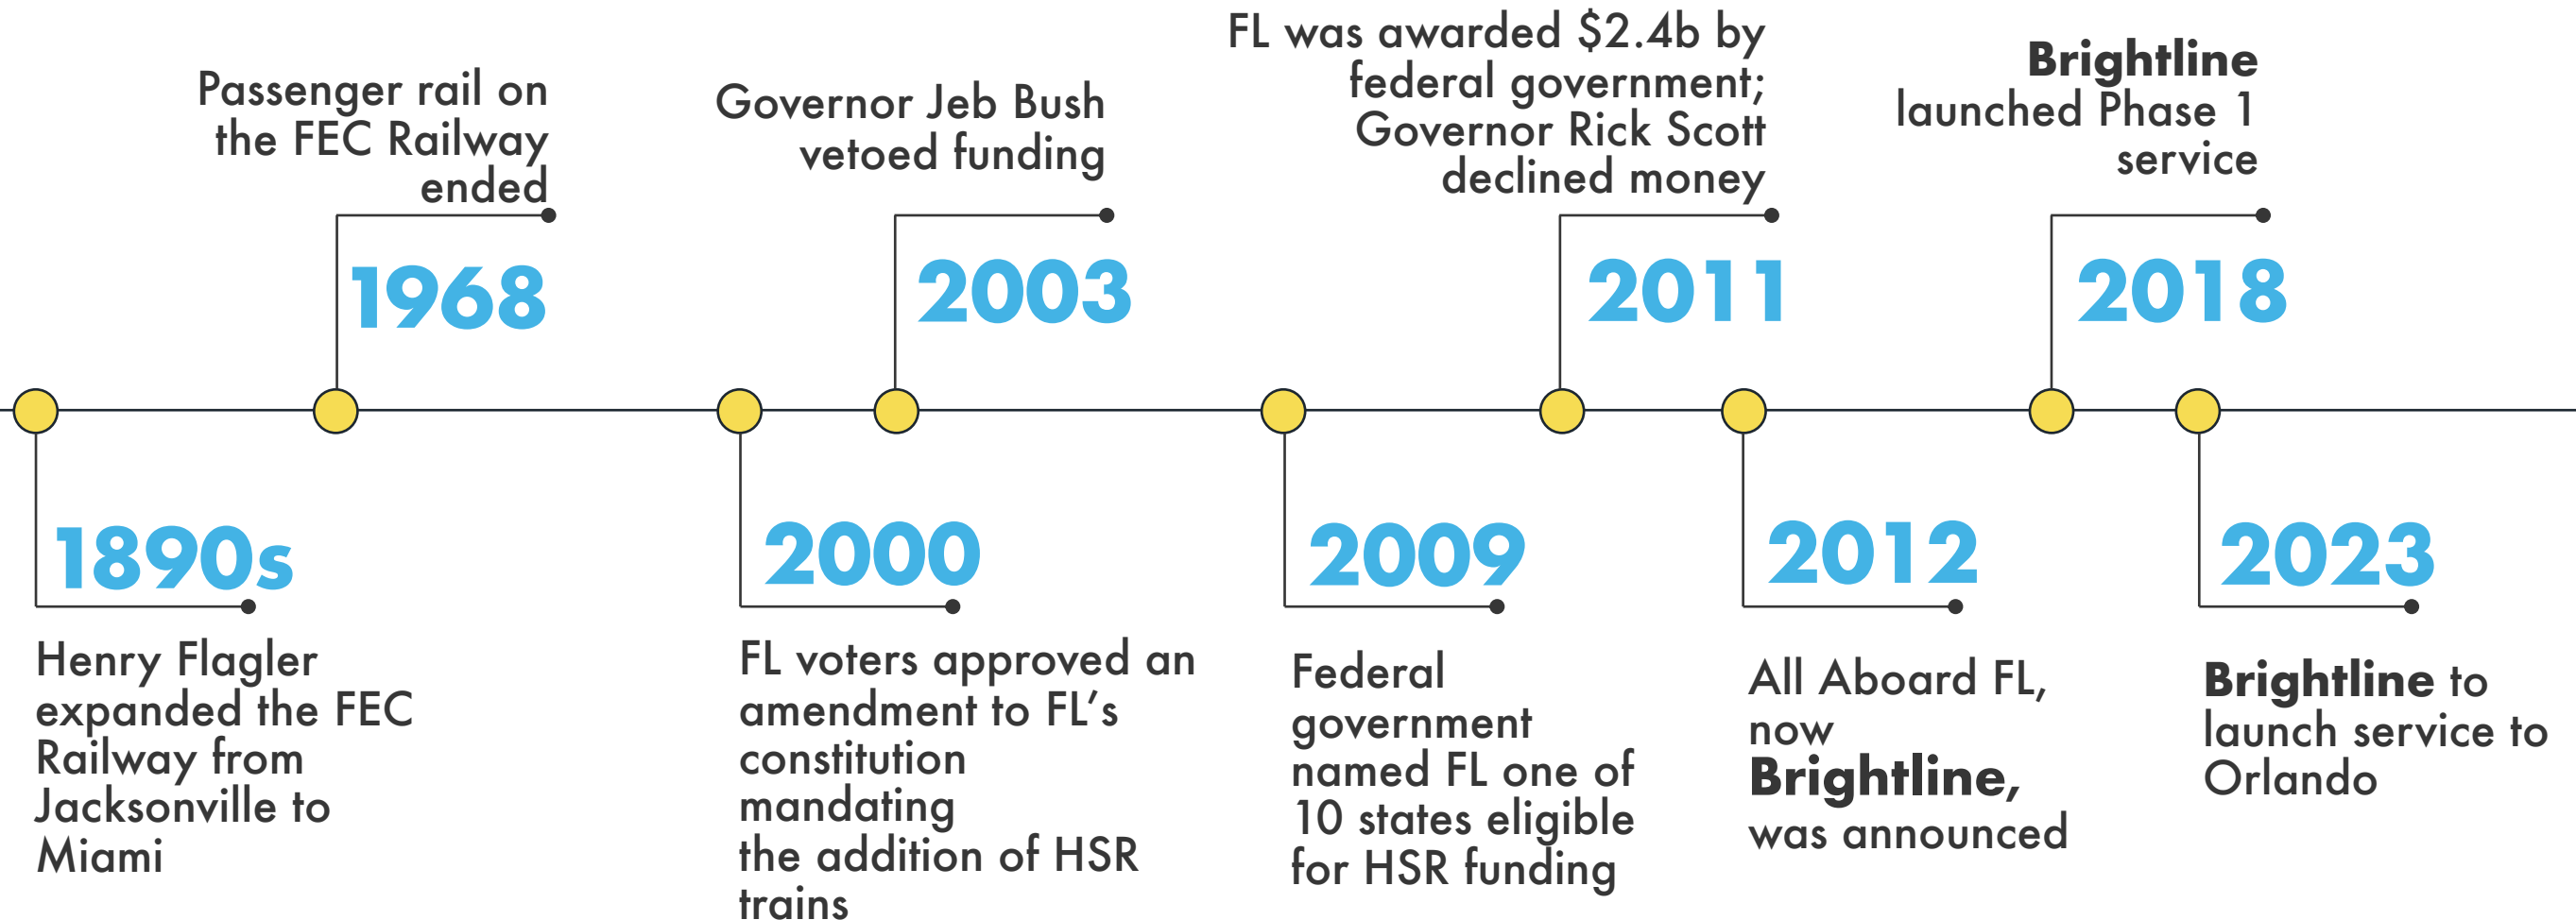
1890s
Henry Flagler expanded the FEC Railway from Jacksonville to Miami

Passenger rail on the FEC Railway ended
1968

2000
FL voters approved an amendment to FL's constitution mandating the addition of HSR trains

Governor Jeb Bush vetoed funding
2003

2009
Federal government named FL one of 10 states eligible for HSR funding

FL was awarded $2.4b by federal government; Governor Rick Scott declined money
2011

2012
All Aboard FL, now **Brightline,** was announced

**Brightline** launched Phase 1 service
2018

2023
**Brightline** to launch service to Orlando